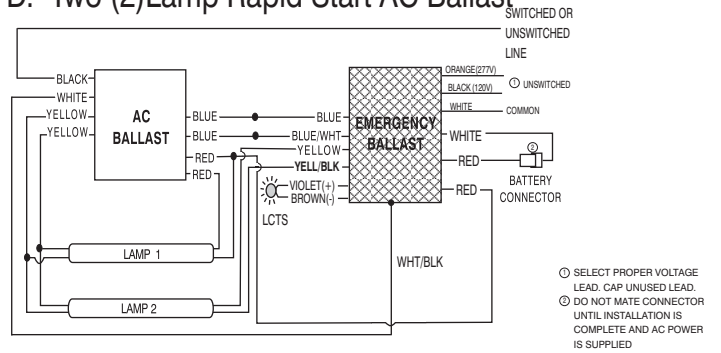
D. Two (2)Lamp Rapid Start AC Ballast

SWITCHED OR UNSWITCHED LINE

BLACK
WHITE
YELLOW
YELLOW

AC BALLAST

BLUE
BLUE
RED
RED

BLUE
BLUE/WHT
YELLOW
YELL/BLK
VIOLET(+)
BROWN(-)

LCTS

EMERGENCY BALLAST

ORANGE(277V)
BLACK (120V)
① UNSWITCHED
WHITE
COMMON
WHITE
RED
②
RED
BATTERY CONNECTOR

LAMP 1

LAMP 2

WHT/BLK

① SELECT PROPER VOLTAGE LEAD. CAP UNUSED LEAD.
② DO NOT MATE CONNECTOR UNTIL INSTALLATION IS COMPLETE AND AC POWER IS SUPPLIED